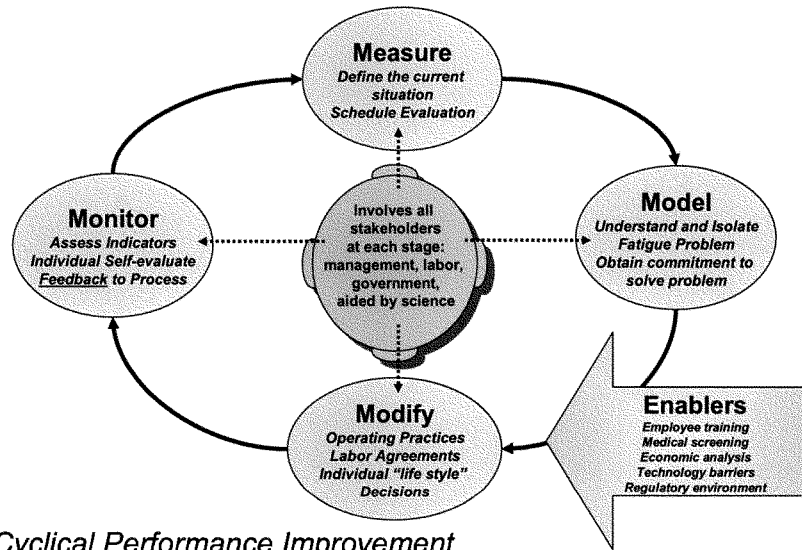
Measure
Define the current situation
Schedule Evaluation

Monitor
Assess Indicators
Individual Self-evaluate
Feedback to Process

Involves all stakeholders at each stage: management, labor, government, aided by science

Model
Understand and Isolate Fatigue Problem
Obtain commitment to solve problem

Modify
Operating Practices
Labor Agreements
Individual "life style" Decisions

Enablers
Employee training
Medical screening
Economic analysis
Technology barriers
Regulatory environment

Cyclical Performance Improvement